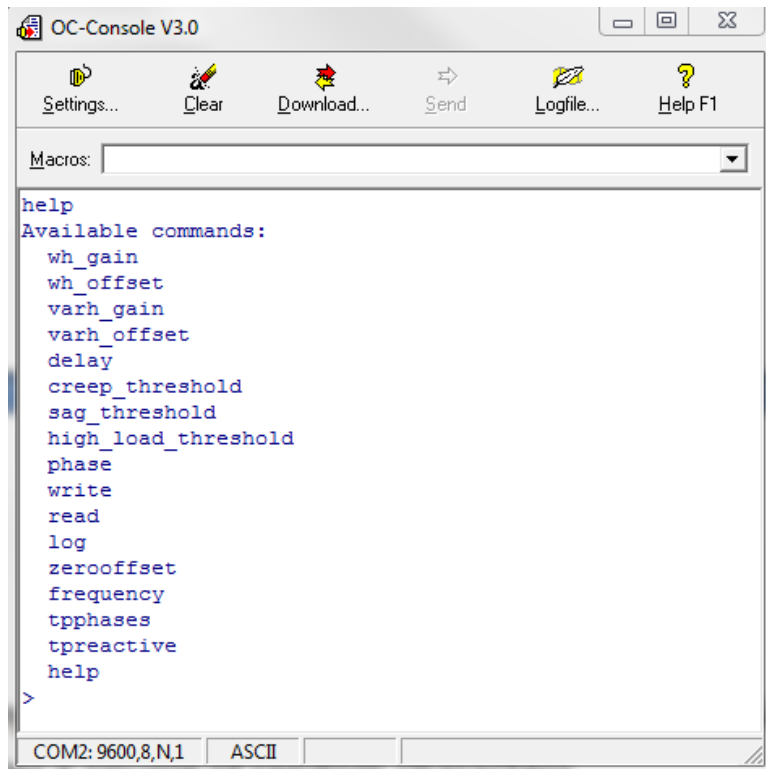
OC-Console V3.0

Settings... Clear Download... Send Logfile... Help F1

Macros:

help
Available commands:
wh_gain
wh_offset
varh_gain
varh_offset
delay
creep_threshold
sag_threshold
high_load_threshold
phase
write
read
log
zerooffset
frequency
tpphases
tpreactive
help
>

COM2: 9600,8,N,1 ASCII